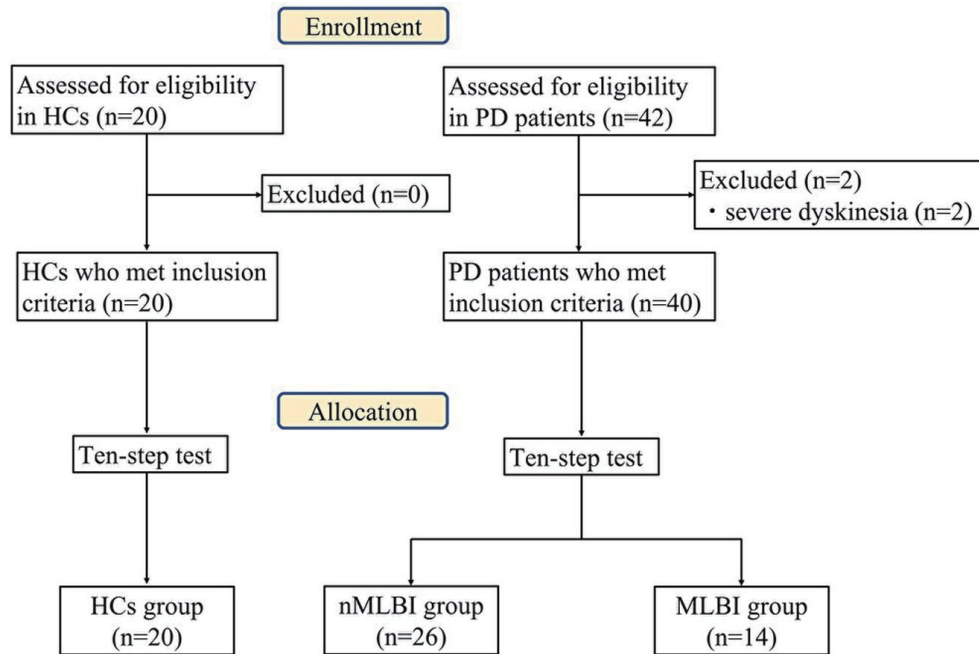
Enrollment

Assessed for eligibility in HCs (n=20)

Excluded (n=0)

HCs who met inclusion criteria (n=20)

Assessed for eligibility in PD patients (n=42)

Excluded (n=2)
• severe dyskinesia (n=2)

PD patients who met inclusion criteria (n=40)

Allocation

Ten-step test

Ten-step test

HCs group (n=20)

nMLBI group (n=26)

MLBI group (n=14)